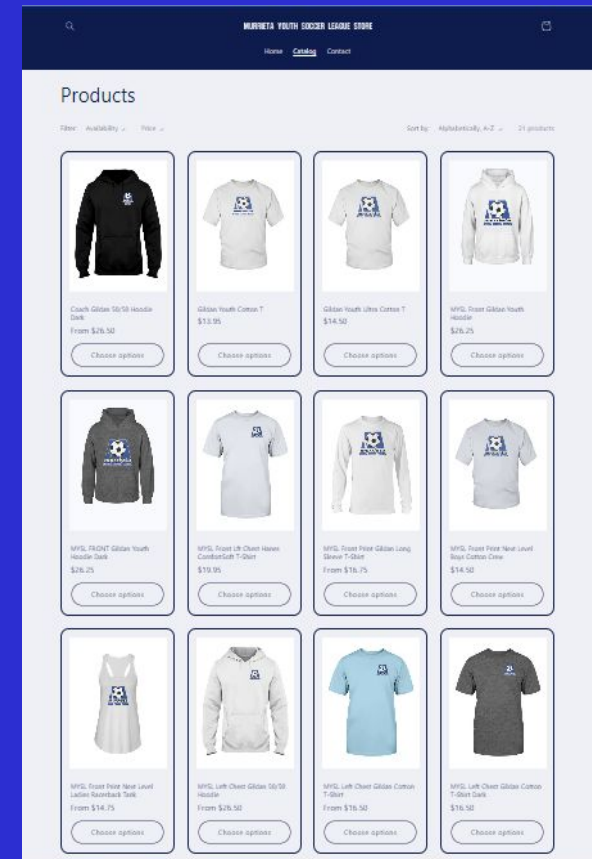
MURRIETA YOUTH SOCCER LEAGUE STORE

Home Catalog Contact

Products

Filter: Availability Price

Sort by: Alphabetically, A-Z 21 products

Coach Gildan 50/50 Hoodie Dark
From $26.50
Choose options

Gildan Youth Cotton T
$13.95
Choose options

Gildan Youth Ultra Cotton T
$14.50
Choose options

MYSL Front Gildan Youth Hoodie
$26.25
Choose options

MYSL FRONT Gildan Youth Hoodie Dark
$26.25
Choose options

MYSL Front Lft Chest Hanes ComfortSoft T-Shirt
$19.95
Choose options

MYSL Front Print Gildan Long Sleeve T-Shirt
From $16.75
Choose options

MYSL Front Print Next Level Boys Cotton Crew
$14.50
Choose options

MYSL Front Print Next Level Ladies Racerback Tank
From $14.75
Choose options

MYSL Left Chest Gildan 50/50 Hoodie
From $26.50
Choose options

MYSL Left Chest Gildan Cotton T-Shirt
From $16.50
Choose options

MYSL Left Chest Gildan Cotton T-Shirt Dark
$16.50
Choose options